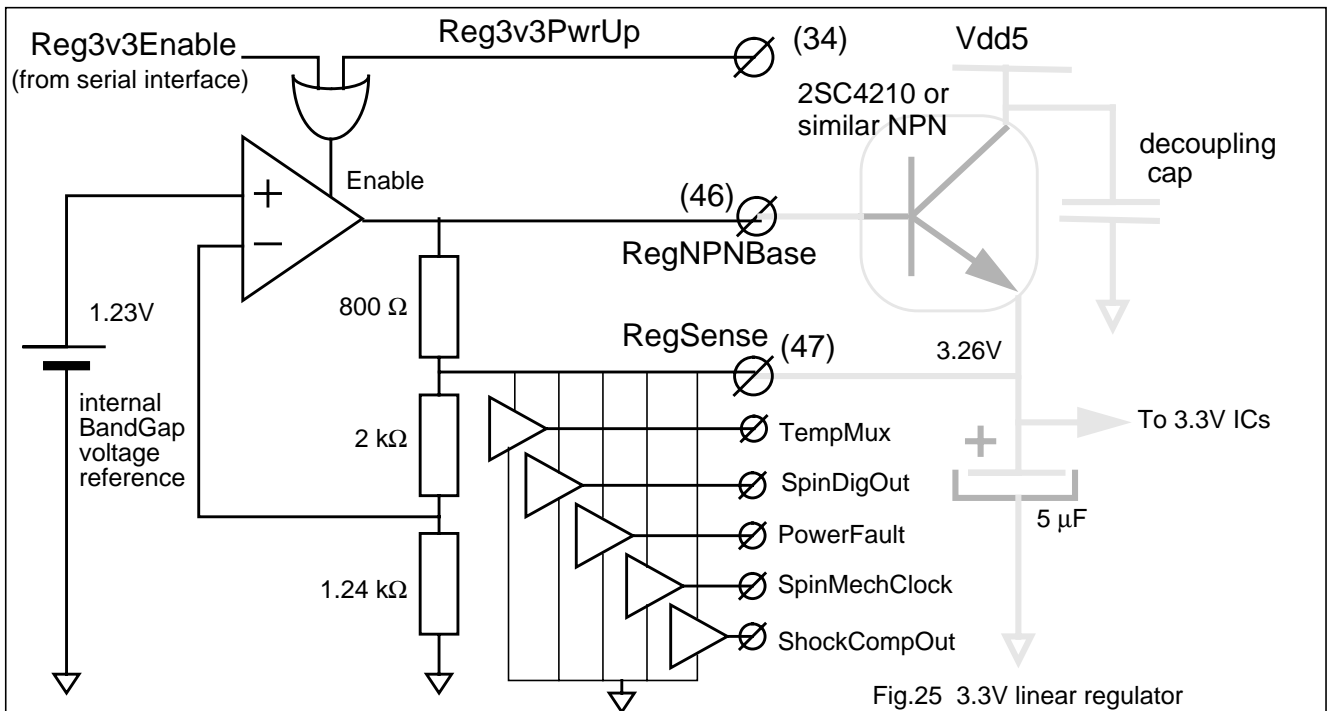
Reg3v3Enable
(from serial interface)

Reg3v3PwrUp

(34)

Vdd5

2SC4210 or similar NPN

decoupling cap

+

−

Enable

(46)

RegNPNBase

1.23V

800 Ω

RegSense

(47)

3.26V

internal BandGap voltage reference

2 kΩ

TempMux

To 3.3V ICs

+

SpinDigOut

PowerFault

5 μF

1.24 kΩ

SpinMechClock

ShockCompOut

Fig.25 3.3V linear regulator